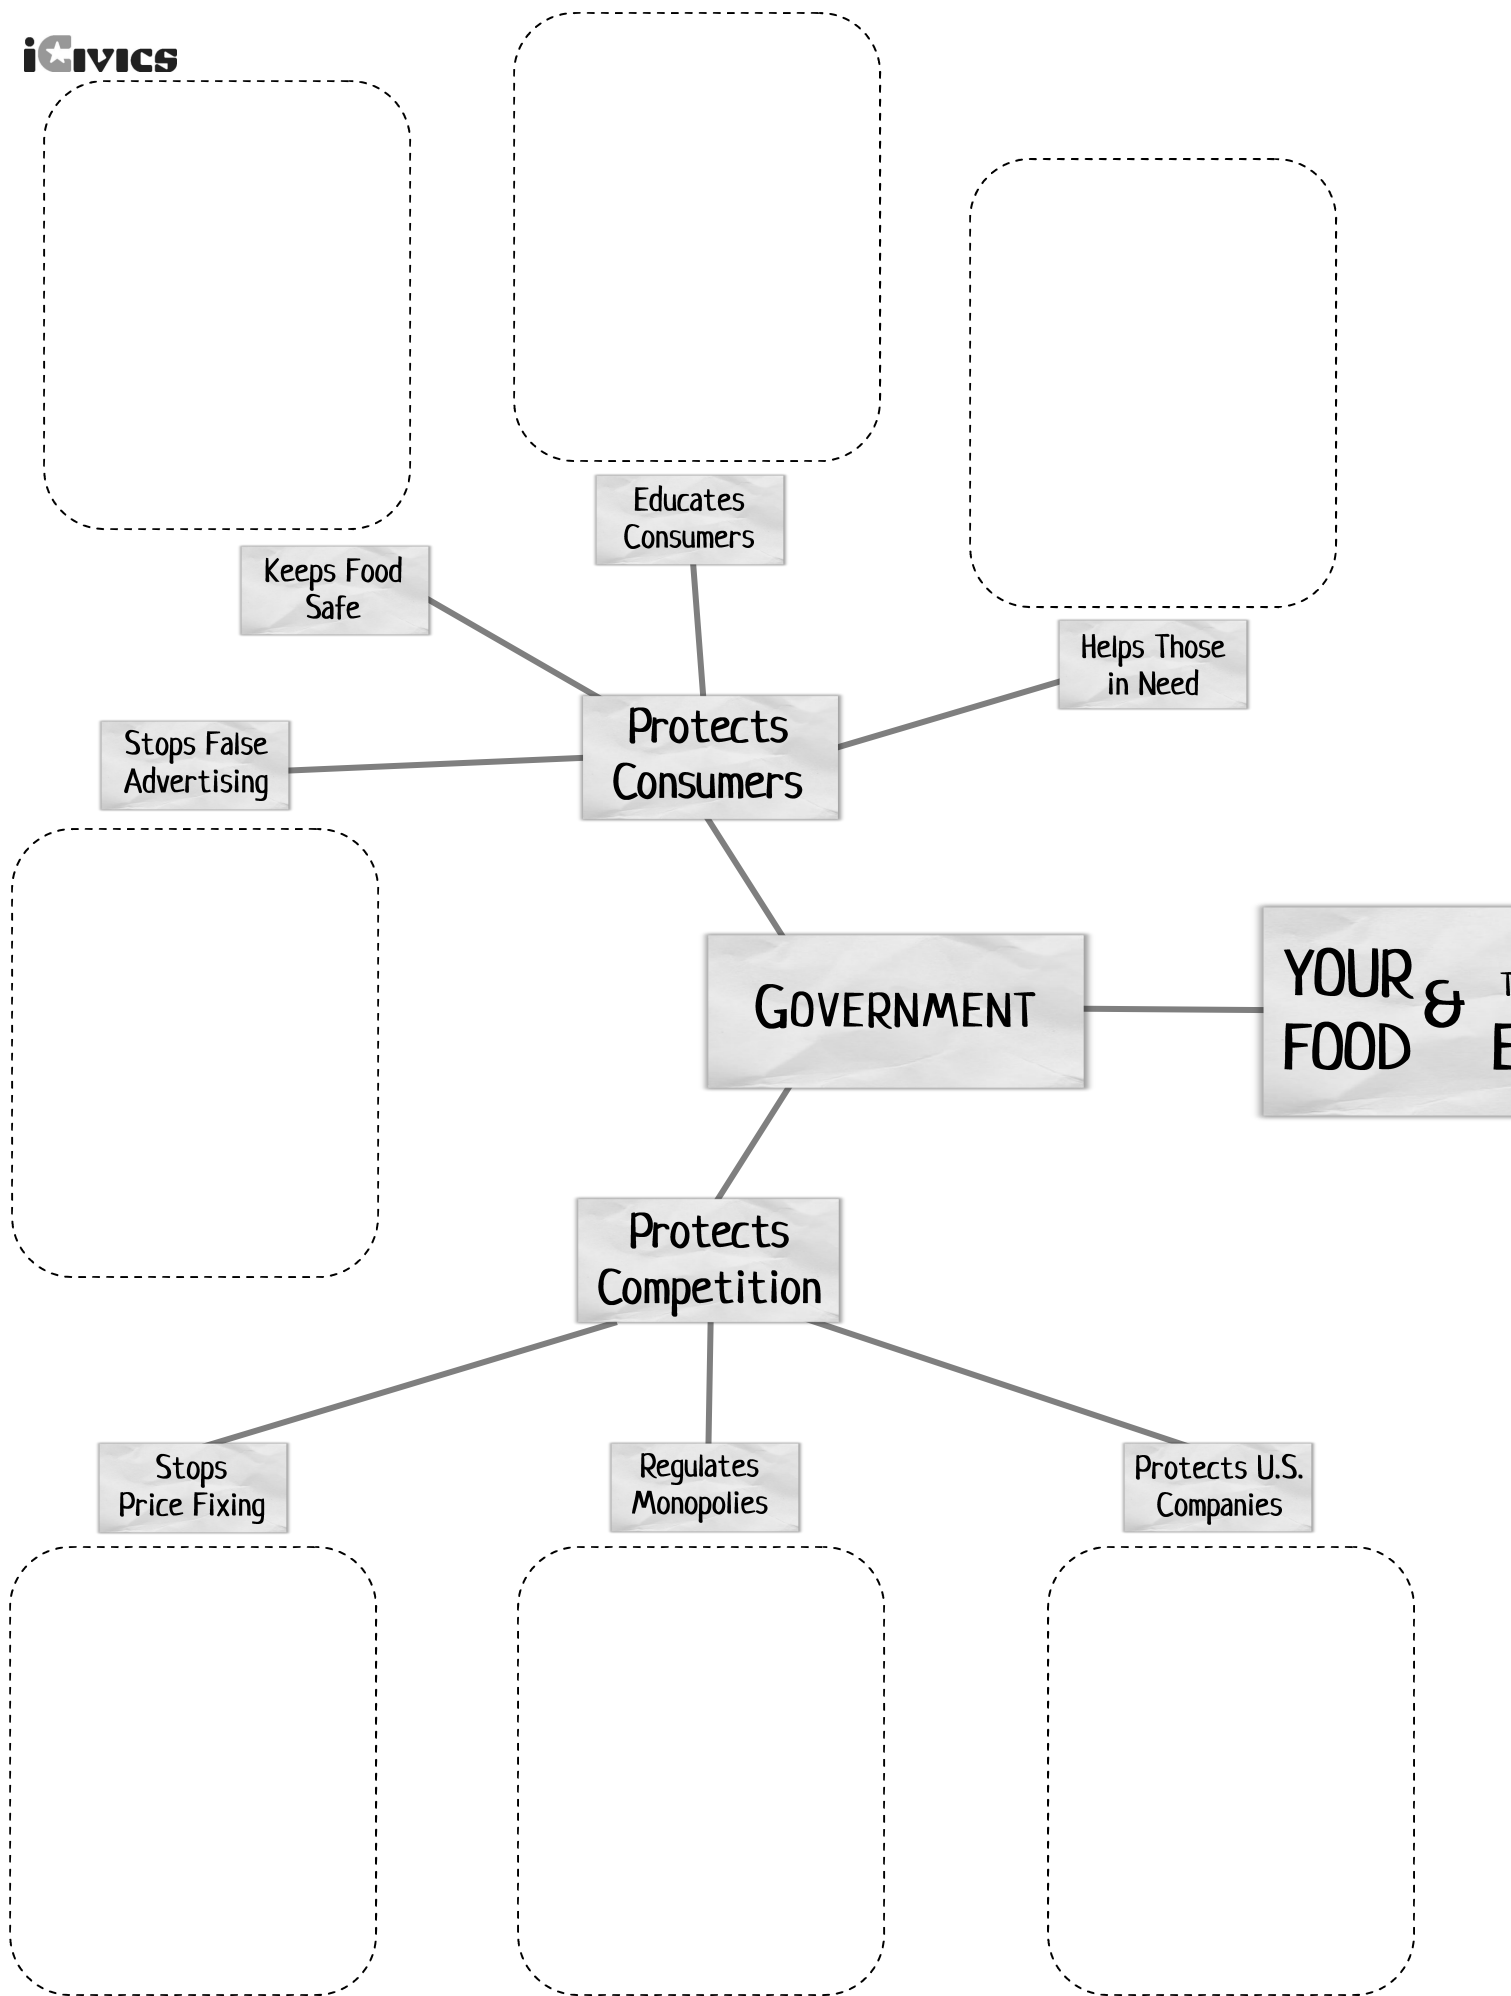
iCivics

Educates Consumers

Keeps Food Safe

Helps Those in Need

Stops False Advertising

Protects Consumers

GOVERNMENT

YOUR FOOD & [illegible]

Protects Competition

Stops Price Fixing

Regulates Monopolies

Protects U.S. Companies